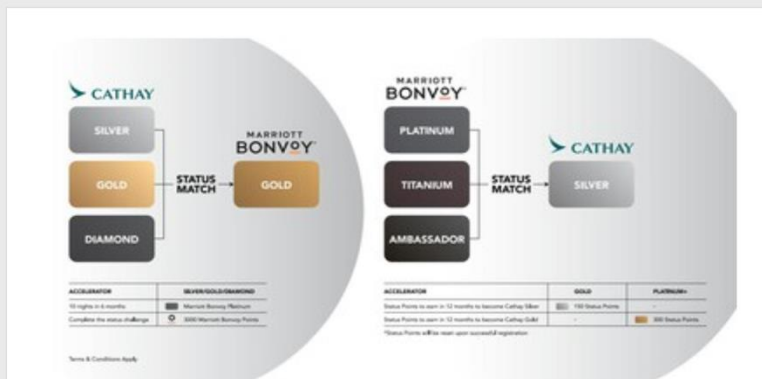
CATHAY

SILVER

GOLD

DIAMOND

STATUS MATCH

MARRIOTT BONVOY

GOLD

| ACCELERATOR | SILVER/GOLD/DIAMOND |
|---|---|
| 10 nights in 6 months | Marriott Bonvoy Platinum |
| Complete the status challenge | 3000 Marriott Bonvoy Points |

Terms & Conditions Apply

MARRIOTT BONVOY

PLATINUM

TITANIUM

AMBASSADOR

STATUS MATCH

CATHAY

SILVER

| ACCELERATOR | GOLD | PLATINUM+ |
|---|---|---|
| Status Points to earn in 12 months to become Cathay Silver | 150 Status Points | - |
| Status Points to earn in 12 months to become Cathay Gold | - | 300 Status Points |

*Status Points will be reset upon successful registration